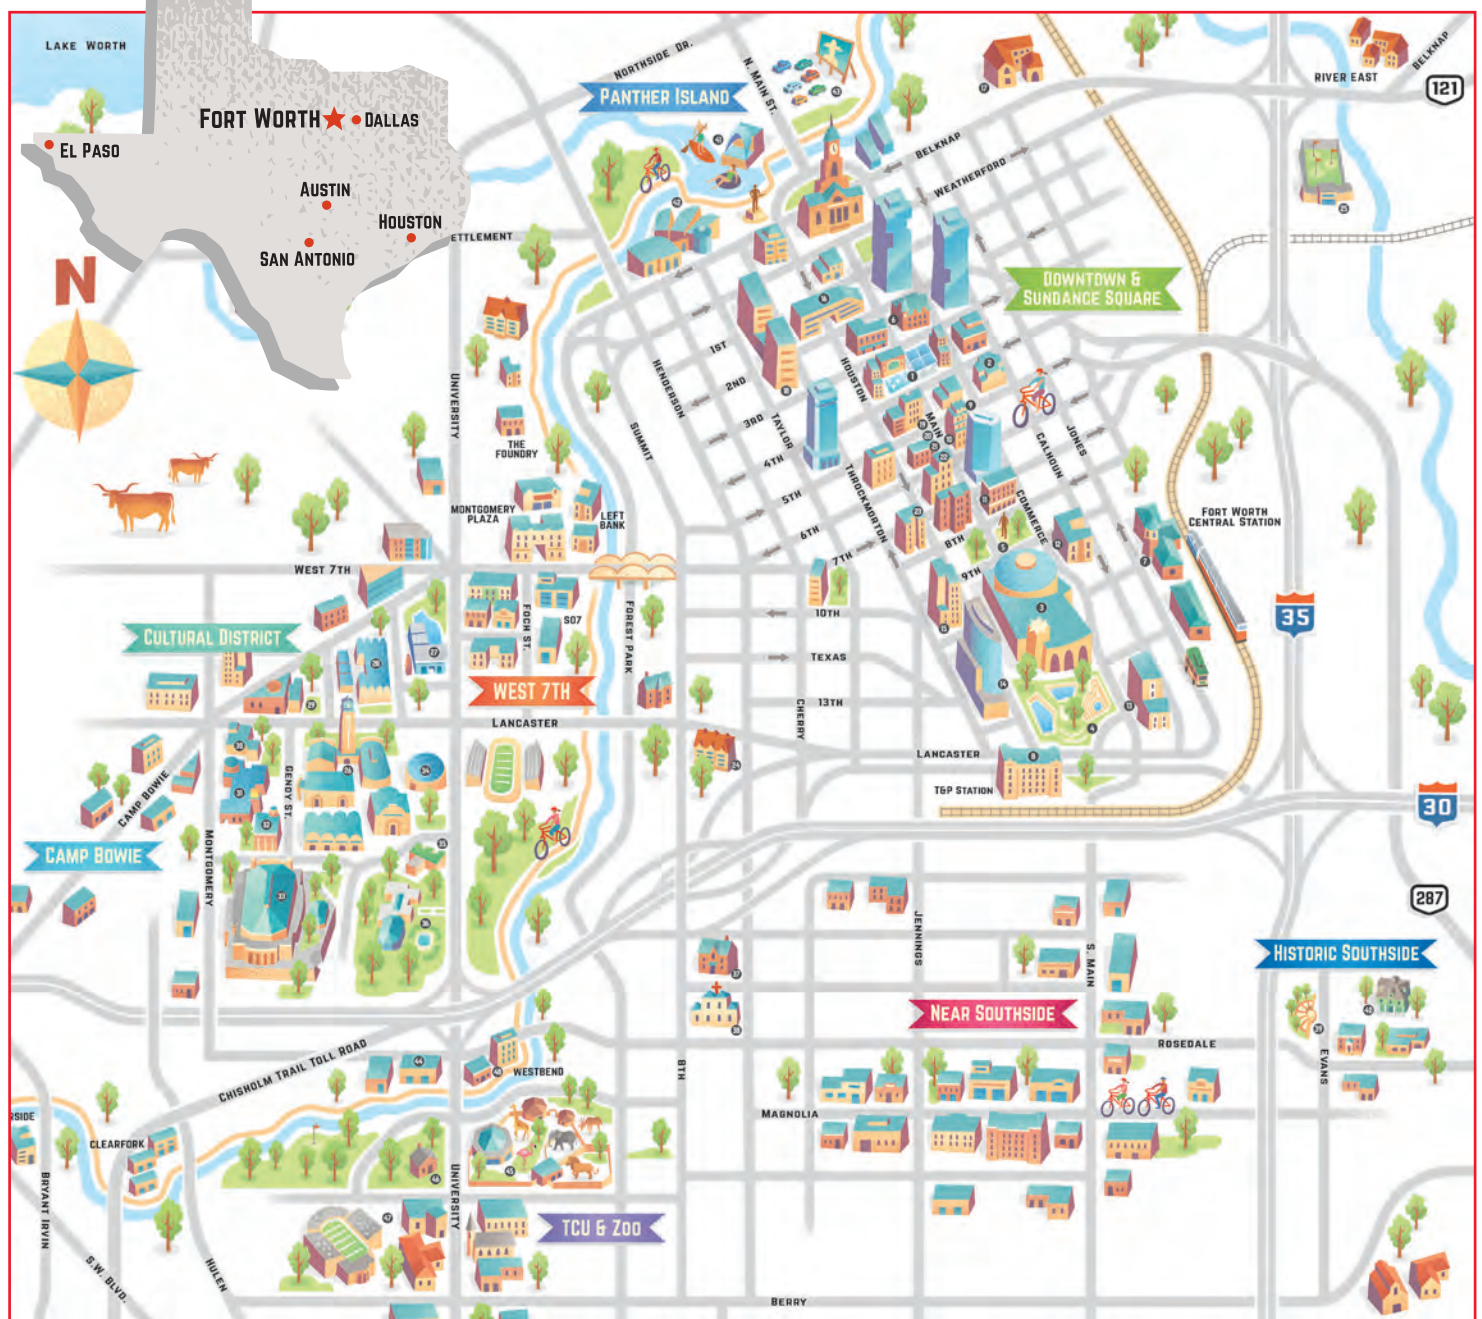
Lake Worth

Fort Worth
Dallas
El Paso
Austin
Houston
San Antonio

N

Northside Dr.
N. Main St.
Panther Island
River East
Belknap
121
Belknap
Weatherford
Settlement
Downtown & Sundance Square
1st
2nd
3rd
4th
5th
6th
7th
8th
9th
10th
Texas
13th
Lancaster
Henderson
Summit
Taylor
Houston
Throckmorton
Main
Calhoun
Jones
Commerce
Cherry
University
The Foundry
Montgomery Plaza
Left Bank
West 7th
Foch St.
507
Forest Park
Fort Worth Central Station
35
Cultural District
West 7th
Lancaster
Lancaster
T&P Station
30
Camp Bowie
Camp Bowie
Gendy St.
Montgomery
287
Jennings
S. Main
Historic Southside
Near Southside
Rosedale
Evans
Chisholm Trail Toll Road
Westbend
8th
Magnolia
Clearfork
rside
Bryant Irvin
S.W. Blvd.
Hulen
University
TCU & Zoo
Berry